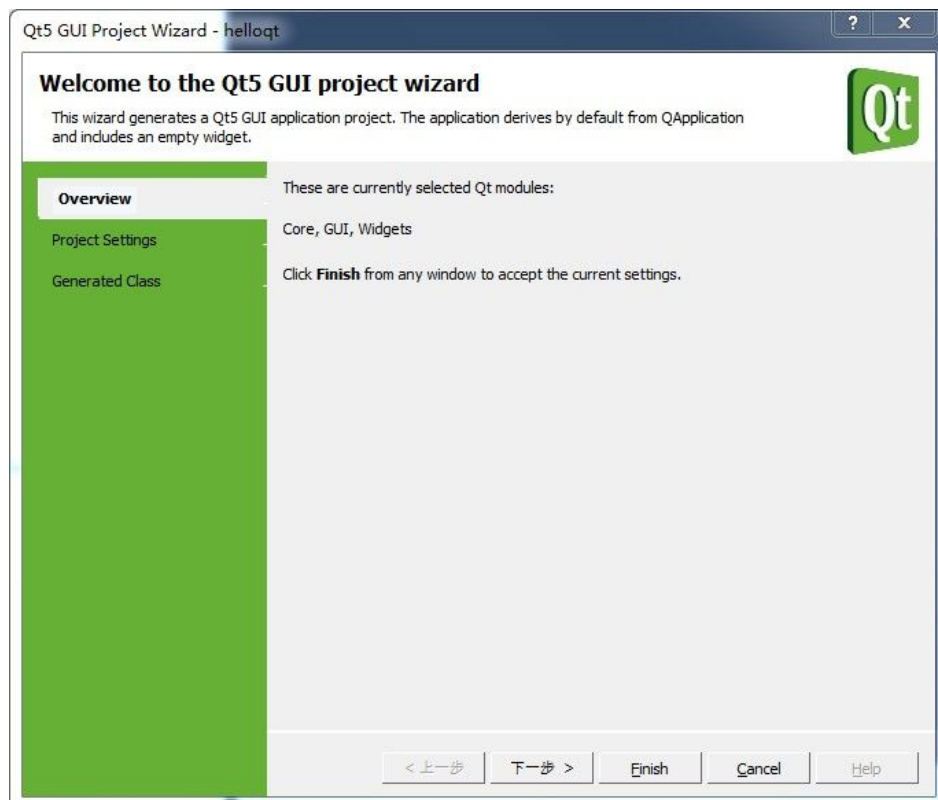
Qt5 GUI Project Wizard - helloqt

?

X

Welcome to the Qt5 GUI project wizard

This wizard generates a Qt5 GUI application project. The application derives by default from QApplication and includes an empty widget.

Qt

Overview

Project Settings

Generated Class

These are currently selected Qt modules:

Core, GUI, Widgets

Click **Finish** from any window to accept the current settings.

< 上一步

下一步 >

Finish

Cancel

Help